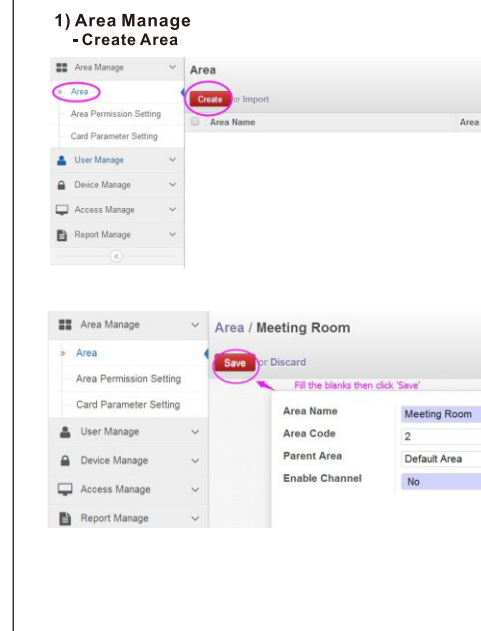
1) Area Manage
- Create Area

Area Manage
» Area
Area Permission Setting
Card Parameter Setting
User Manage
Device Manage
Access Manage
Report Manage

Area
Create or Import

| Area Name | Area |
|---|---|

Area Manage
» Area
Area Permission Setting
Card Parameter Setting
User Manage
Device Manage
Access Manage
Report Manage

Area / Meeting Room
Save or Discard
Fill the blanks then click 'Save'

| | |
|---|---|
| Area Name | Meeting Room |
| Area Code | 2 |
| Parent Area | Default Area |
| Enable Channel | No |